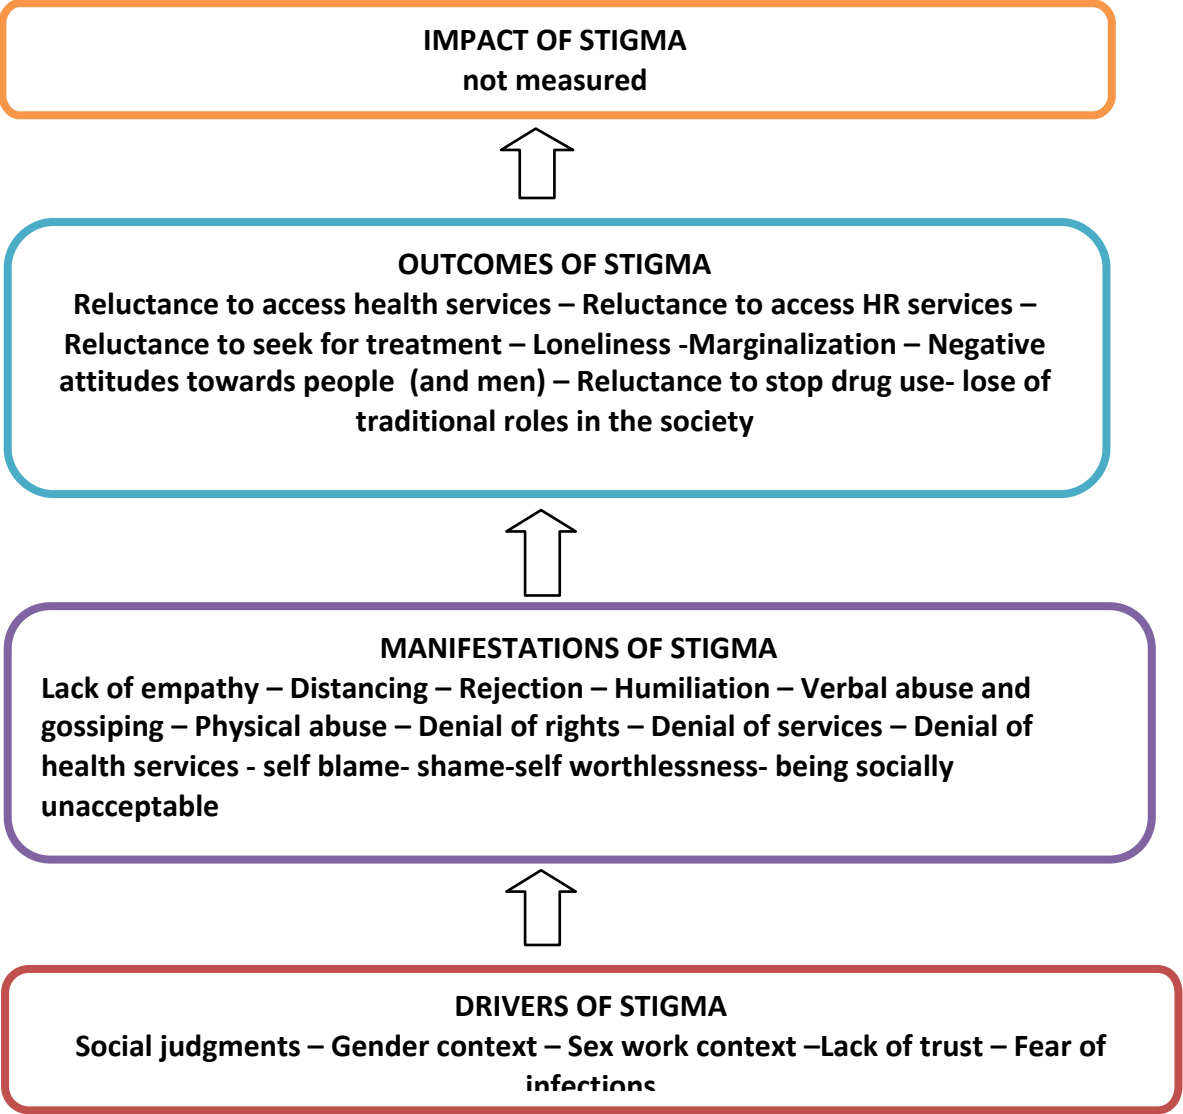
IMPACT OF STIGMA
not measured

OUTCOMES OF STIGMA
Reluctance to access health services – Reluctance to access HR services – Reluctance to seek for treatment – Loneliness -Marginalization – Negative attitudes towards people (and men) – Reluctance to stop drug use- lose of traditional roles in the society

MANIFESTATIONS OF STIGMA
Lack of empathy – Distancing – Rejection – Humiliation – Verbal abuse and gossiping – Physical abuse – Denial of rights – Denial of services – Denial of health services - self blame- shame-self worthlessness- being socially unacceptable

DRIVERS OF STIGMA
Social judgments – Gender context – Sex work context –Lack of trust – Fear of infections